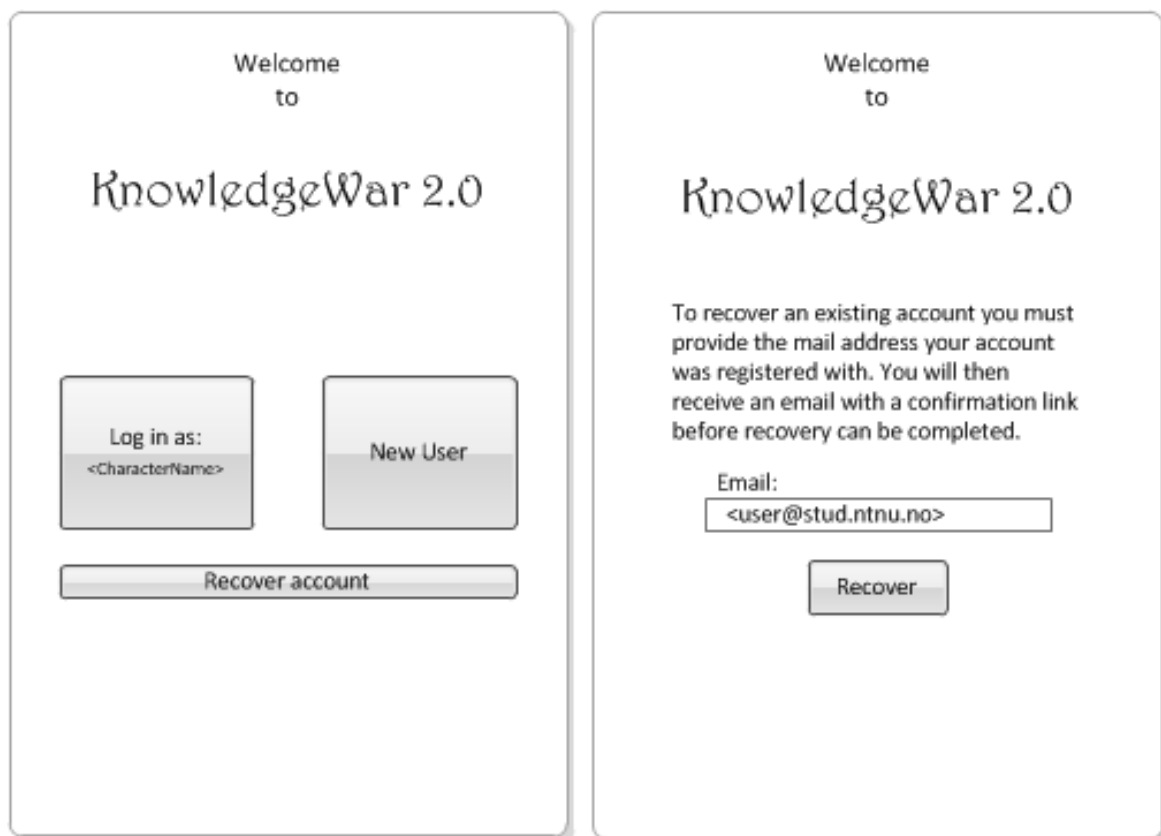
Welcome
to

KnowledgeWar 2.0

Log in as:
<CharacterName>

New User

Recover account

Welcome
to

KnowledgeWar 2.0

To recover an existing account you must provide the mail address your account was registered with. You will then receive an email with a confirmation link before recovery can be completed.

Email:
<user@stud.ntnu.no>

Recover